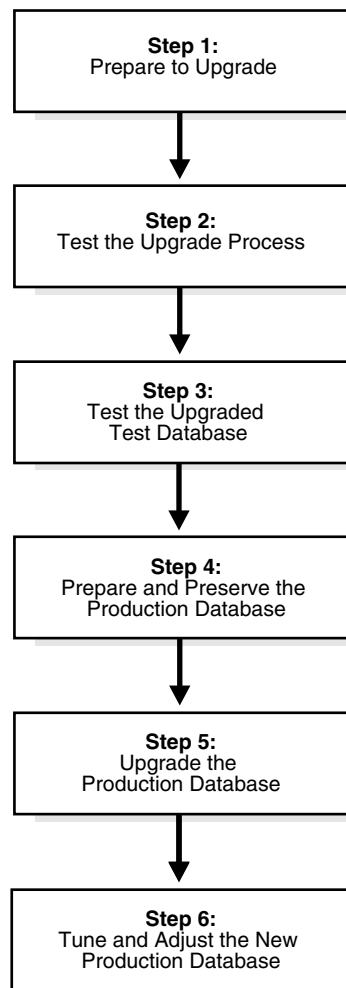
Step 1:
Prepare to Upgrade

Step 2:
Test the Upgrade Process

Step 3:
Test the Upgraded Test Database

Step 4:
Prepare and Preserve the Production Database

Step 5:
Upgrade the Production Database

Step 6:
Tune and Adjust the New Production Database